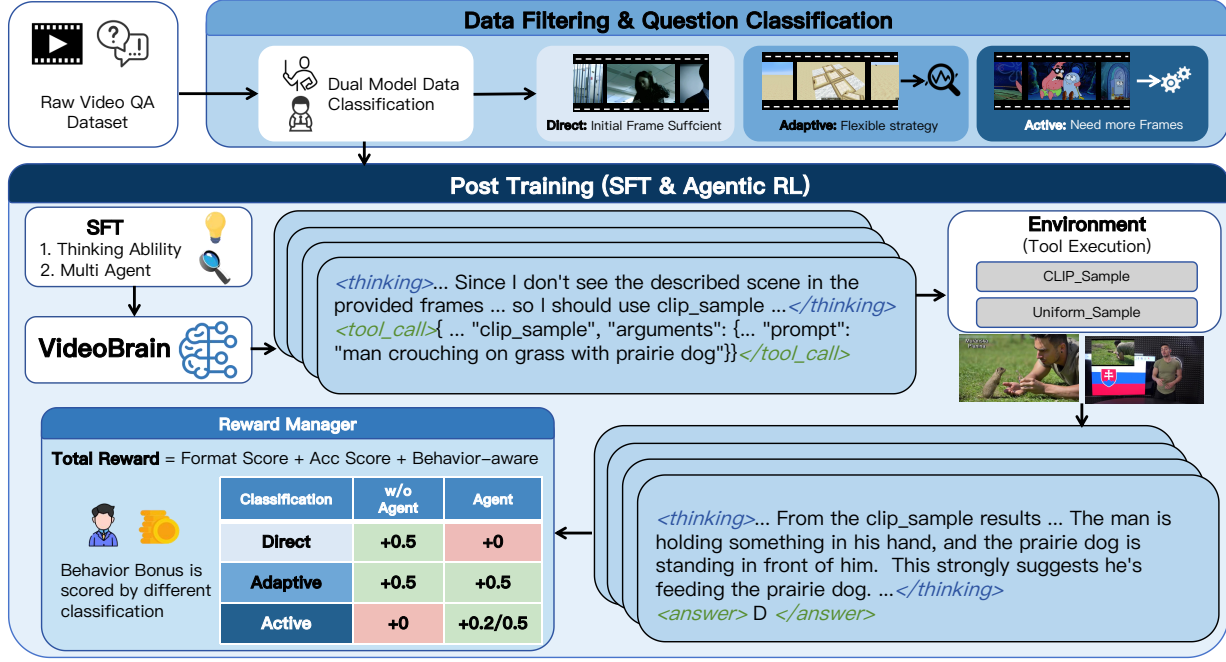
Raw Video QA Dataset

Data Filtering & Question Classification

Dual Model Data Classification

Direct: Initial Frame Suffcient

Adaptive: Flexible strategy

Active: Need more Frames

Post Training (SFT & Agentic RL)

SFT
1. Thinking Ablility
2. Multi Agent

VideoBrain

<thinking>... Since I don't see the described scene in the provided frames ... so I should use clip_sample ...</thinking> <tool_call>{ ... "clip_sample", "arguments": {... "prompt": "man crouching on grass with prairie dog"}}</tool_call>

Environment
(Tool Execution)
CLIP_Sample
Uniform_Sample

Reward Manager

Total Reward = Format Score + Acc Score + Behavior−aware

Behavior Bonus is scored by different classification

| Classification | w/o Agent | Agent |
|---|---|---|
| Direct | +0.5 | +0 |
| Adaptive | +0.5 | +0.5 |
| Active | +0 | +0.2/0.5 |

<thinking>... From the clip_sample results ... The man is holding something in his hand, and the prairie dog is standing in front of him. This strongly suggests he's feeding the prairie dog. ...</thinking>
<answer> D </answer>